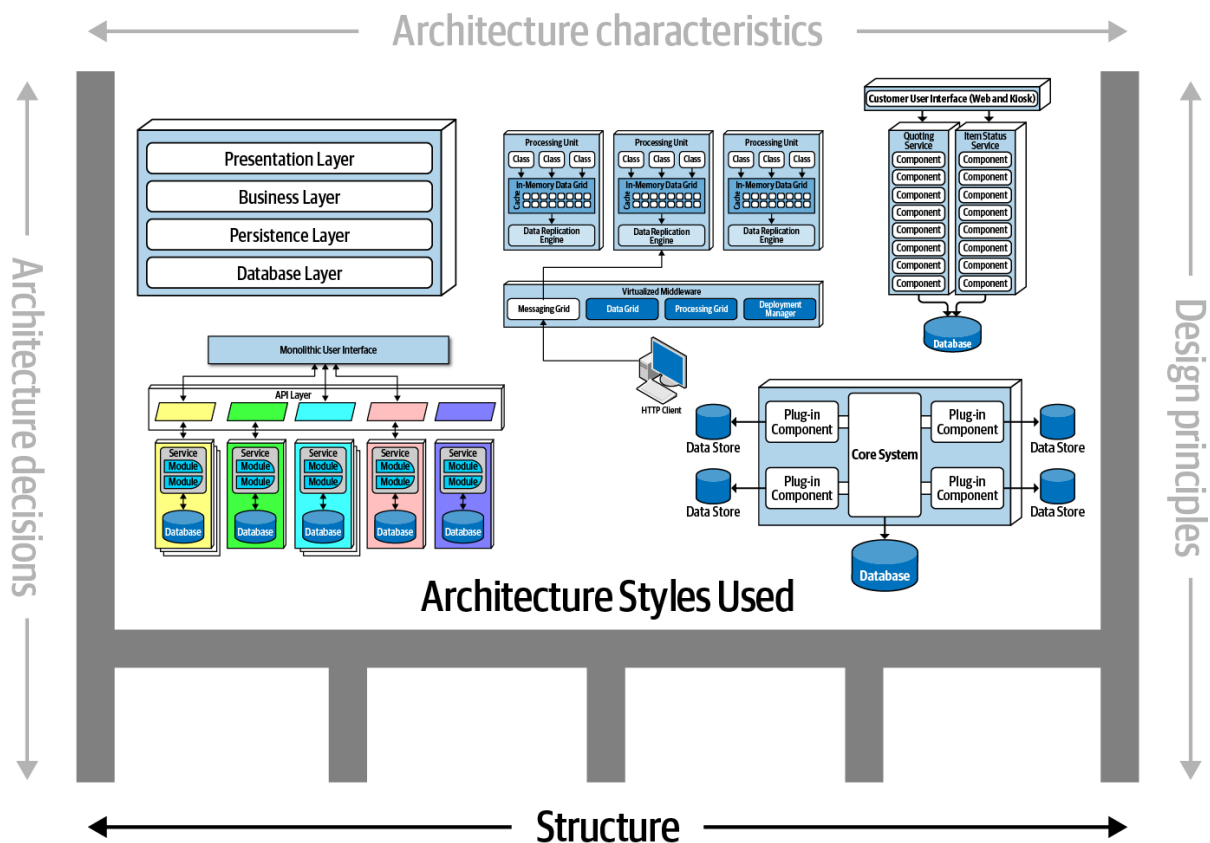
Architecture characteristics

Architecture decisions

Design principles

Presentation Layer
Business Layer
Persistence Layer
Database Layer

Processing Unit
Class Class Class
In-Memory Data Grid
Cache
Data Replication Engine

Processing Unit
Class Class Class
In-Memory Data Grid
Cache
Data Replication Engine

Processing Unit
Class Class Class
In-Memory Data Grid
Cache
Data Replication Engine

Virtualized Middleware
Messaging Grid
Data Grid
Processing Grid
Deployment Manager

HTTP Client

Customer User Interface (Web and Kiosk)
Quoting Service
Component
Component
Component
Component
Component
Component
Component
Component
Item Status Service
Component
Component
Component
Component
Component
Component
Component
Component
Database

Monolithic User Interface
API Layer
Service
Module
Module
Database
Service
Module
Module
Database
Service
Module
Module
Database
Service
Module
Module
Database
Service
Module
Module
Database

Data Store
Plug-in Component
Core System
Plug-in Component
Data Store
Data Store
Plug-in Component
Plug-in Component
Data Store
Database

Architecture Styles Used

Structure